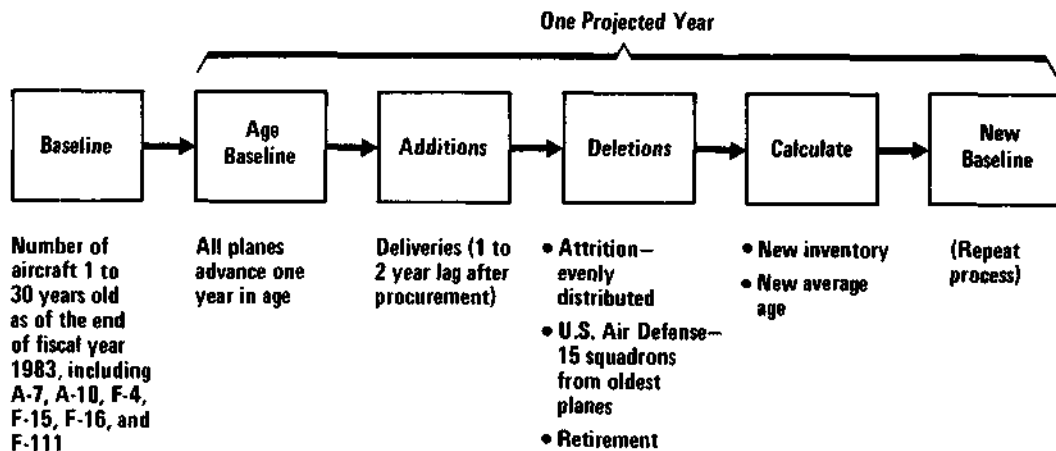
One Projected Year

Baseline

Age Baseline

Additions

Deletions

Calculate

New Baseline

Number of aircraft 1 to 30 years old as of the end of fiscal year 1983, including A-7, A-10, F-4, F-15, F-16, and F-111

All planes advance one year in age

Deliveries (1 to 2 year lag after procurement)

• Attrition—evenly distributed
• U.S. Air Defense—15 squadrons from oldest planes
• Retirement

• New inventory
• New average age

(Repeat process)